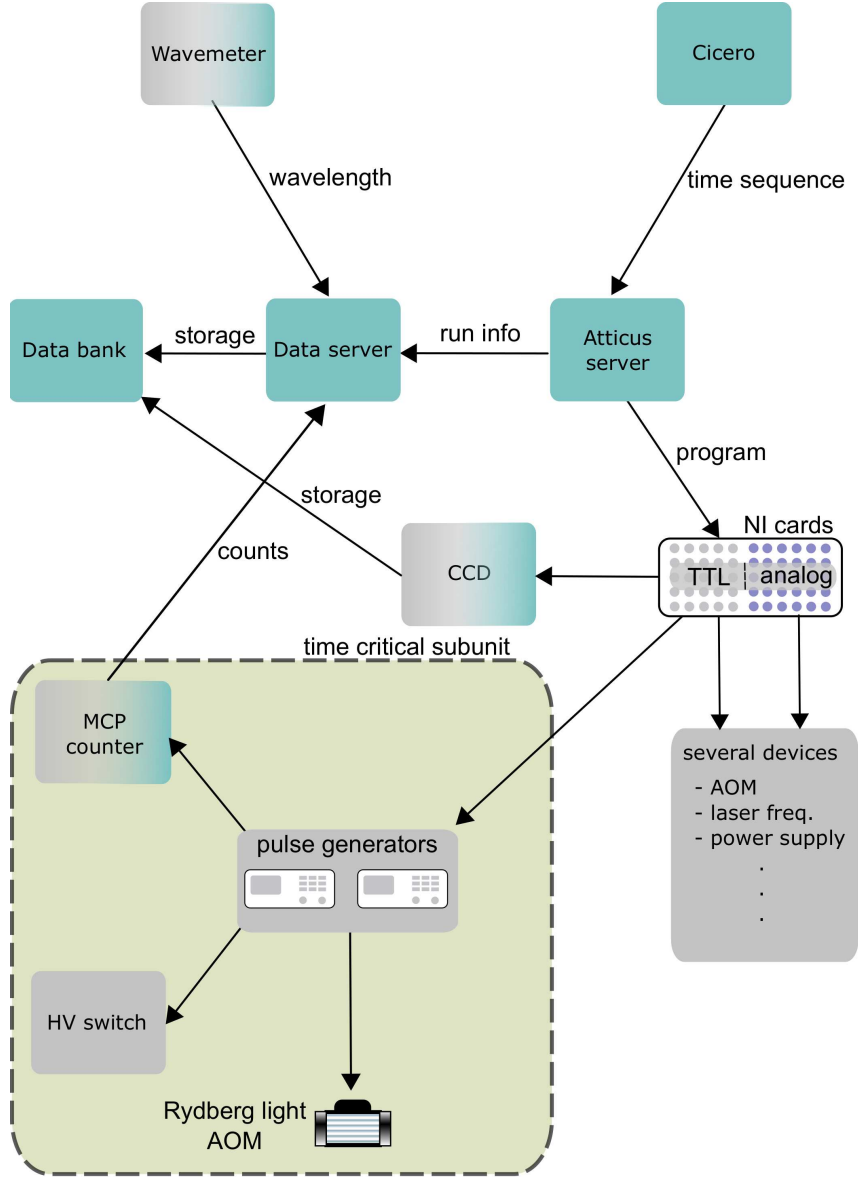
Wavemeter

Cicero

wavelength

time sequence

Data bank

storage

Data server

run info

Atticus server

program

storage

NI cards

counts

CCD

TTL | analog

time critical subunit

MCP counter

several devices
- AOM
- laser freq.
- power supply
.
.
.

pulse generators

HV switch

Rydberg light AOM